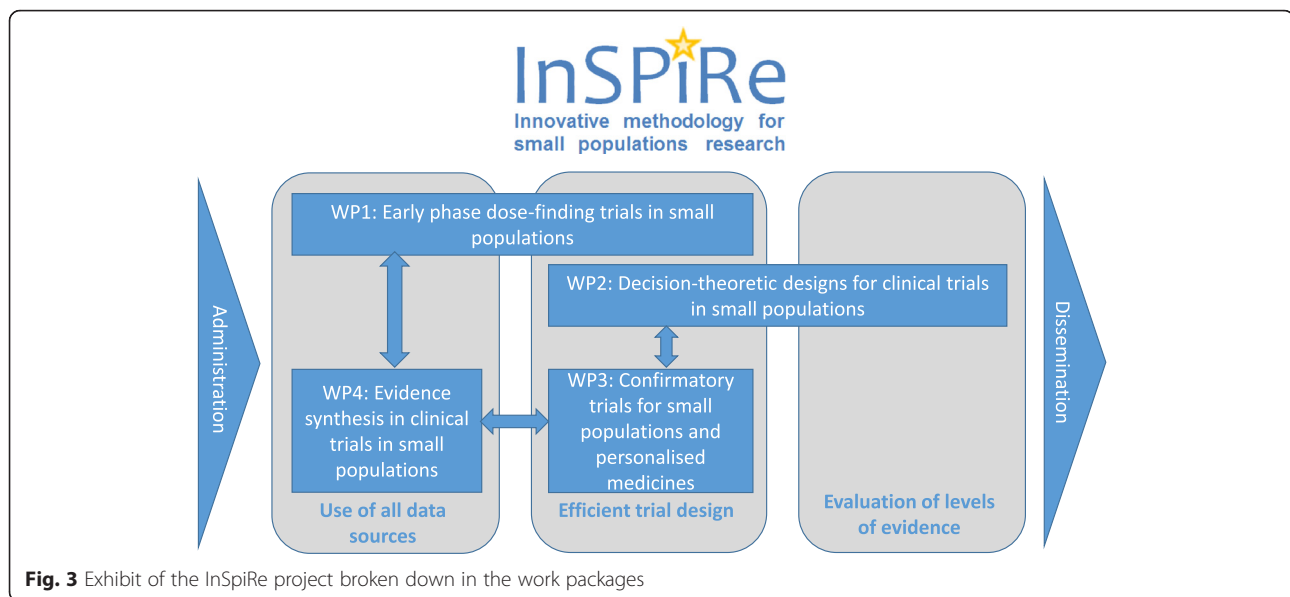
InSPiRe

Innovative methodology for small populations research

Administration

WP1: Early phase dose-finding trials in small populations

WP2: Decision-theoretic designs for clinical trials in small populations

WP4: Evidence synthesis in clinical trials in small populations

WP3: Confirmatory trials for small populations and personalised medicines

Use of all data sources

Efficient trial design

Evaluation of levels of evidence

Dissemination

**Fig. 3** Exhibit of the InSpiRe project broken down in the work packages